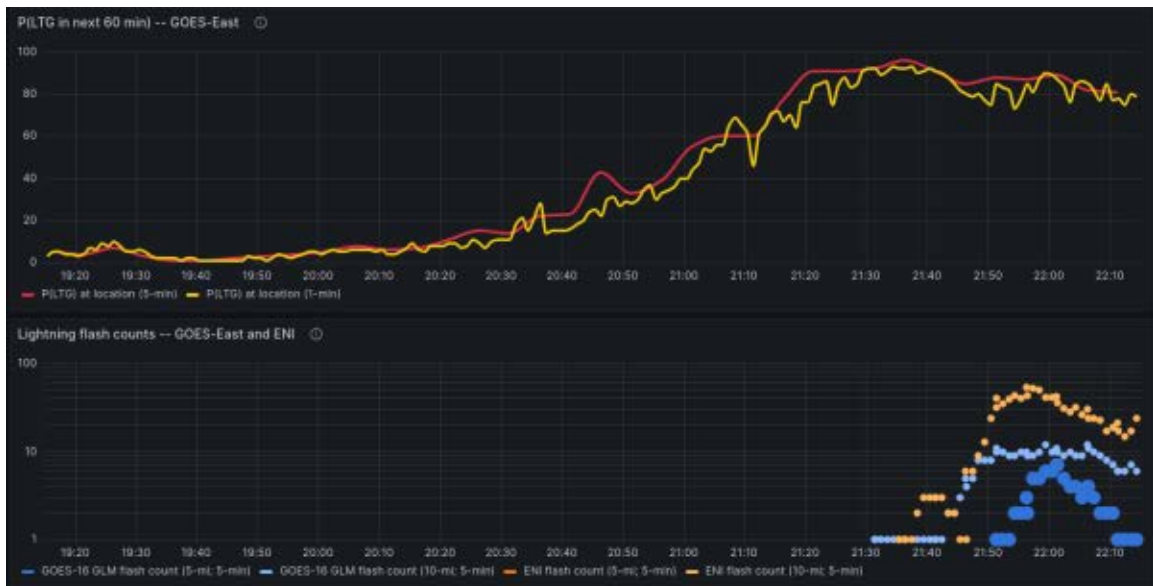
P(LTG in next 60 min) -- GOES-East ⓘ

100
80
60
40
20
0

19:20 19:30 19:40 19:50 20:00 20:10 20:20 20:30 20:40 20:50 21:00 21:10 21:20 21:30 21:40 21:50 22:00 22:10

P(LTG) at location (5-min) P(LTG) at location (1-min)

Lightning flash counts -- GOES-East and ENI ⓘ

100
10
1

19:20 19:30 19:40 19:50 20:00 20:10 20:20 20:30 20:40 20:50 21:00 21:10 21:20 21:30 21:40 21:50 22:00 22:10

GOES-16 GLM flash count (5-mi; 5-min) GOES-16 GLM flash count (10-mi; 5-min) ENI flash count (5-mi; 5-min) ENI flash count (10-mi; 5-min)